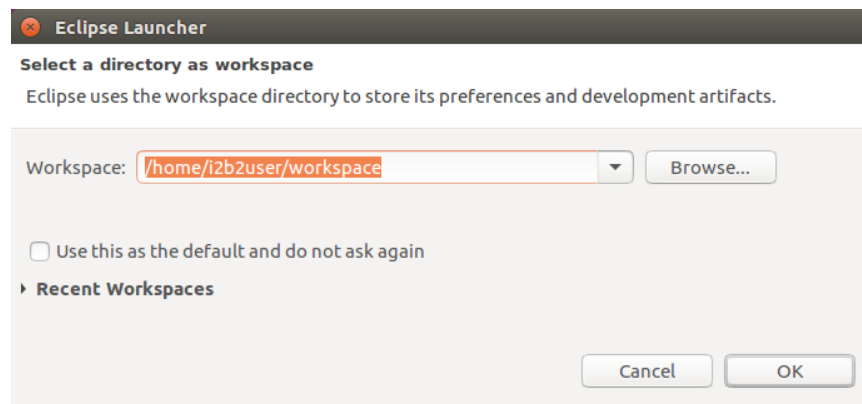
Eclipse Launcher

Select a directory as workspace

Eclipse uses the workspace directory to store its preferences and development artifacts.

Workspace: /home/i2b2user/workspace

Browse...

Use this as the default and do not ask again

Recent Workspaces

Cancel

OK